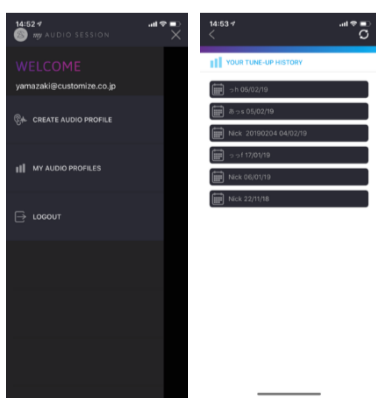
14:52

my AUDIO SESSION

WELCOME

yamazaki@customize.co.jp

CREATE AUDIO PROFILE

MY AUDIO PROFILES

LOGOUT

14:53

YOUR TUNE-UP HISTORY

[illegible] 05/02/19

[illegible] 05/02/19

Nick 20190204 04/02/19

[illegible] 17/01/19

Nick 06/01/19

Nick 22/11/18